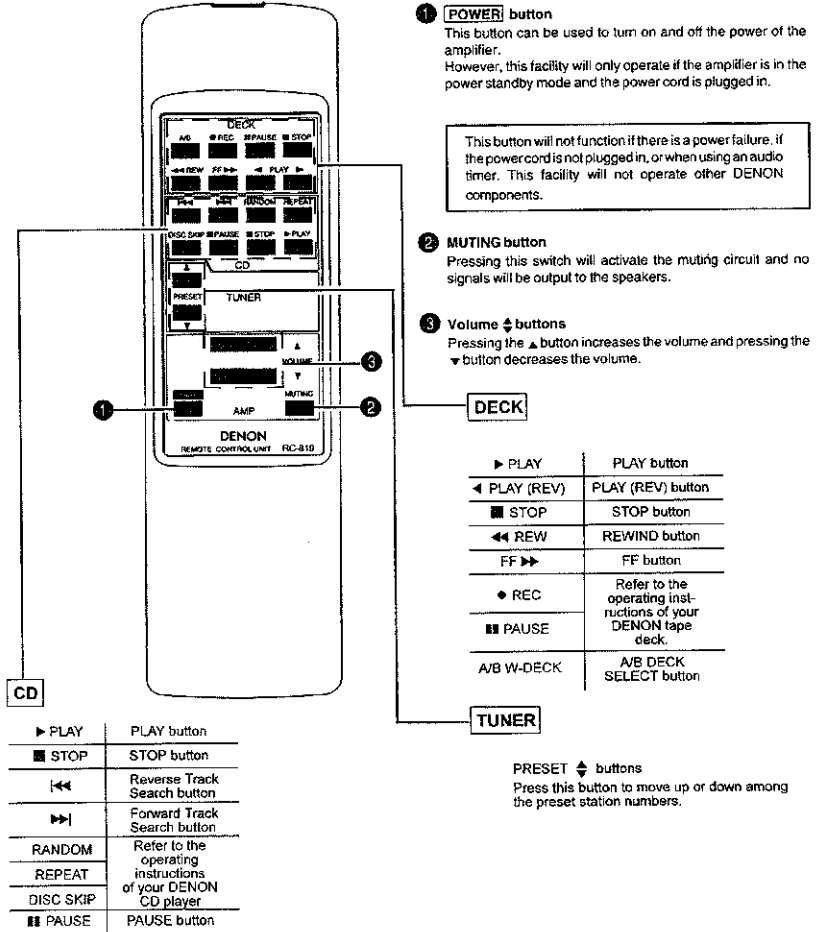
DECK
A/B ● REC ▮▮PAUSE ■ STOP
◀◀ REW FF ▶▶ ◀ PLAY ▶
|◀◀ ▶▶| RANDOM REPEAT
DISC SKIP ▮▮PAUSE ■ STOP ▶PLAY
CD
▲
PRESET TUNER
▼
▲
VOLUME
▼
MUTING
AMP
DENON
REMOTE CONTROL UNIT RC-810

❶ POWER button
This button can be used to turn on and off the power of the amplifier.
However, this facility will only operate if the amplifier is in the power standby mode and the power cord is plugged in.

This button will not function if there is a power failure, if the power cord is not plugged in, or when using an audio timer. This facility will not operate other DENON components.

❷ MUTING button
Pressing this switch will activate the muting circuit and no signals will be output to the speakers.

❸ Volume ▲▼ buttons
Pressing the ▲ button increases the volume and pressing the ▼ button decreases the volume.

DECK

| ▶ PLAY | PLAY button |
|---|---|
| ◀ PLAY (REV) | PLAY (REV) button |
| ■ STOP | STOP button |
| ◀◀ REW | REWIND button |
| FF ▶▶ | FF button |
| ● REC | Refer to the operating instructions of your DENON tape deck. |
| ▮▮ PAUSE | |
| A/B W-DECK | A/B DECK SELECT button |

CD

| ▶ PLAY | PLAY button |
|---|---|
| ■ STOP | STOP button |
| \|◀◀ | Reverse Track Search button |
| ▶▶\| | Forward Track Search button |
| RANDOM | Refer to the operating instructions of your DENON CD player |
| REPEAT | |
| DISC SKIP | |
| ▮▮ PAUSE | PAUSE button |

TUNER

PRESET ▲▼ buttons
Press this button to move up or down among the preset station numbers.